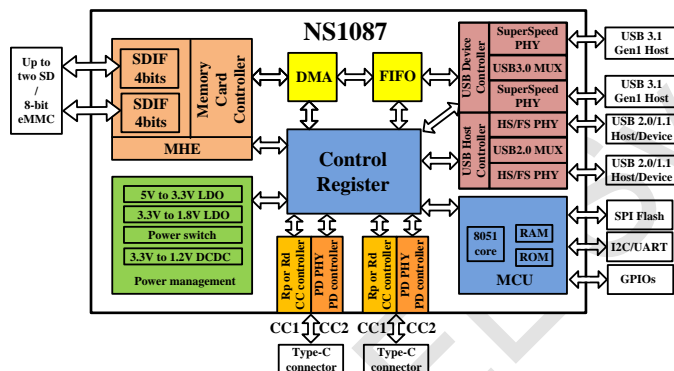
NS1087

Up to two SD / 8-bit eMMC

SDIF 4bits

SDIF 4bits

Memory Card Controller

MHE

DMA

FIFO

USB Device Controller

SuperSpeed PHY

USB3.0 MUX

SuperSpeed PHY

USB Host Controller

HS/FS PHY

USB2.0 MUX

HS/FS PHY

USB 3.1 Gen1 Host

USB 3.1 Gen1 Host

USB 2.0/1.1 Host/Device

USB 2.0/1.1 Host/Device

Control Register

5V to 3.3V LDO

3.3V to 1.8V LDO

Power switch

3.3V to 1.2V DCDC

Power management

Rp or Rd CC controller

PD PHY PD controller

Rp or Rd CC controller

PD PHY PD controller

8051 core

RAM

ROM

MCU

SPI Flash

I2C/UART

GPIOs

CC1 CC2

CC1 CC2

Type-C connector

Type-C connector